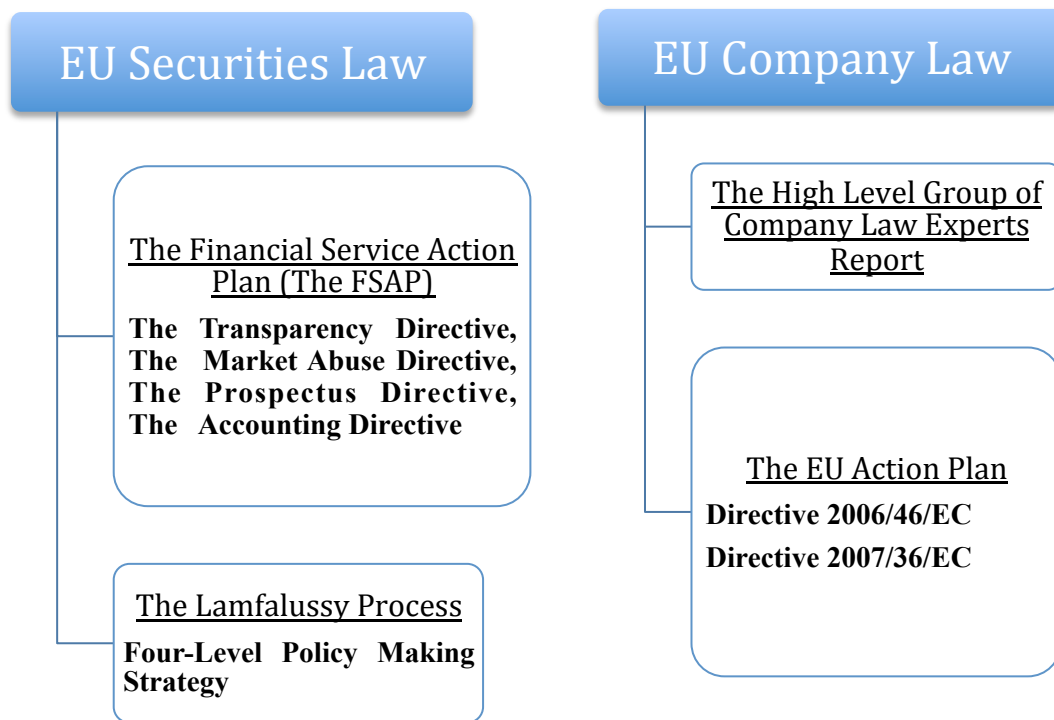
EU Securities Law

The Financial Service Action Plan (The FSAP)

The Transparency Directive, The Market Abuse Directive, The Prospectus Directive, The Accounting Directive

The Lamfalussy Process

Four-Level Policy Making Strategy

EU Company Law

The High Level Group of Company Law Experts Report

The EU Action Plan

Directive 2006/46/EC

Directive 2007/36/EC